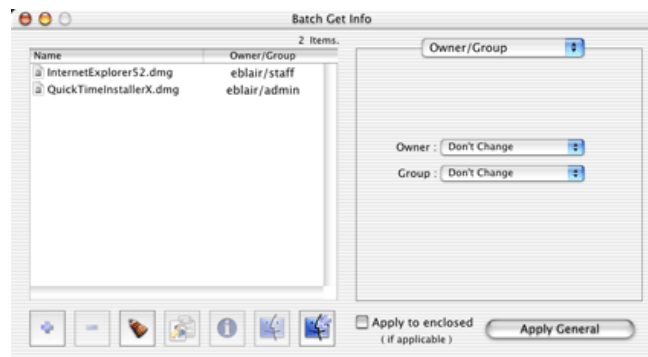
Batch Get Info

2 Items.

| Name | Owner/Group |
|---|---|
| InternetExplorer52.dmg | eblair/staff |
| QuickTimeInstallerX.dmg | eblair/admin |

Owner/Group

Owner : Don't Change

Group : Don't Change

Apply to enclosed (if applicable)

Apply General